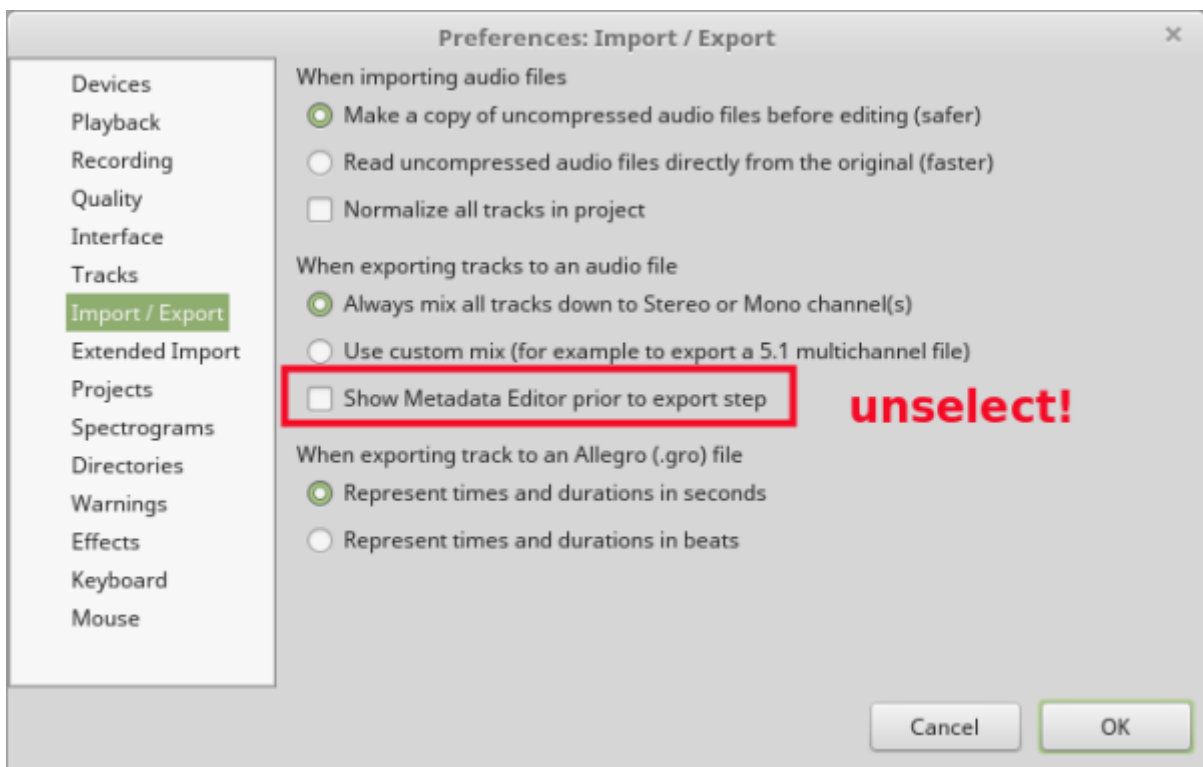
Preferences: Import / Export

×

Devices
Playback
Recording
Quality
Interface
Tracks
Import / Export
Extended Import
Projects
Spectrograms
Directories
Warnings
Effects
Keyboard
Mouse

When importing audio files

Make a copy of uncompressed audio files before editing (safer)

Read uncompressed audio files directly from the original (faster)

Normalize all tracks in project

When exporting tracks to an audio file

Always mix all tracks down to Stereo or Mono channel(s)

Use custom mix (for example to export a 5.1 multichannel file)

Show Metadata Editor prior to export step

unselect!

When exporting track to an Allegro (.gro) file

Represent times and durations in seconds

Represent times and durations in beats

Cancel

OK